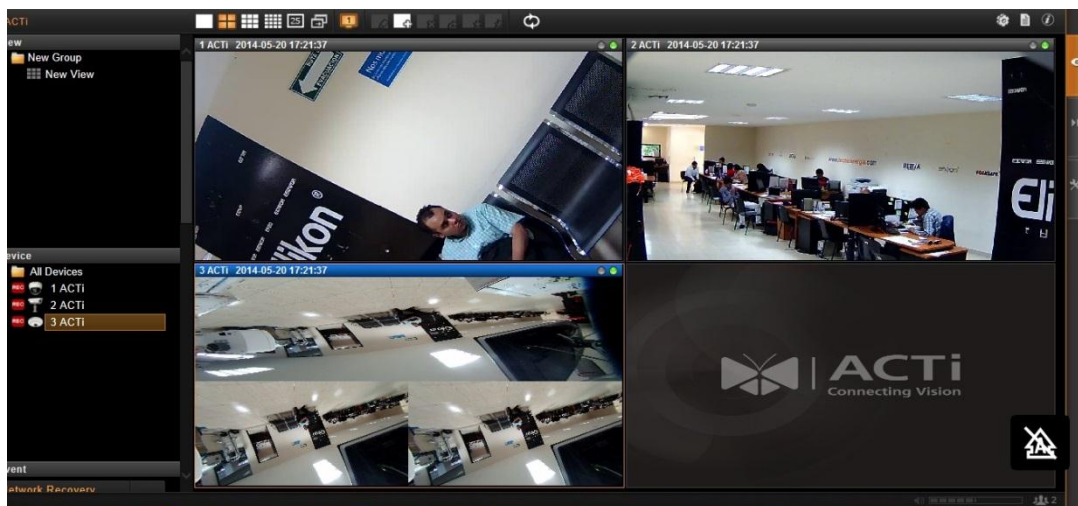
ACTi

ew
New Group
New View

evice
All Devices
REC 1 ACTi
REC 2 ACTi
REC 3 ACTi

vent
etwork Recovery

1 ACTi 2014-05-20 17:21:37

ikon

2 ACTi 2014-05-20 17:21:37

Eli

3 ACTi 2014-05-20 17:21:37

ACTi
Connecting Vision

2